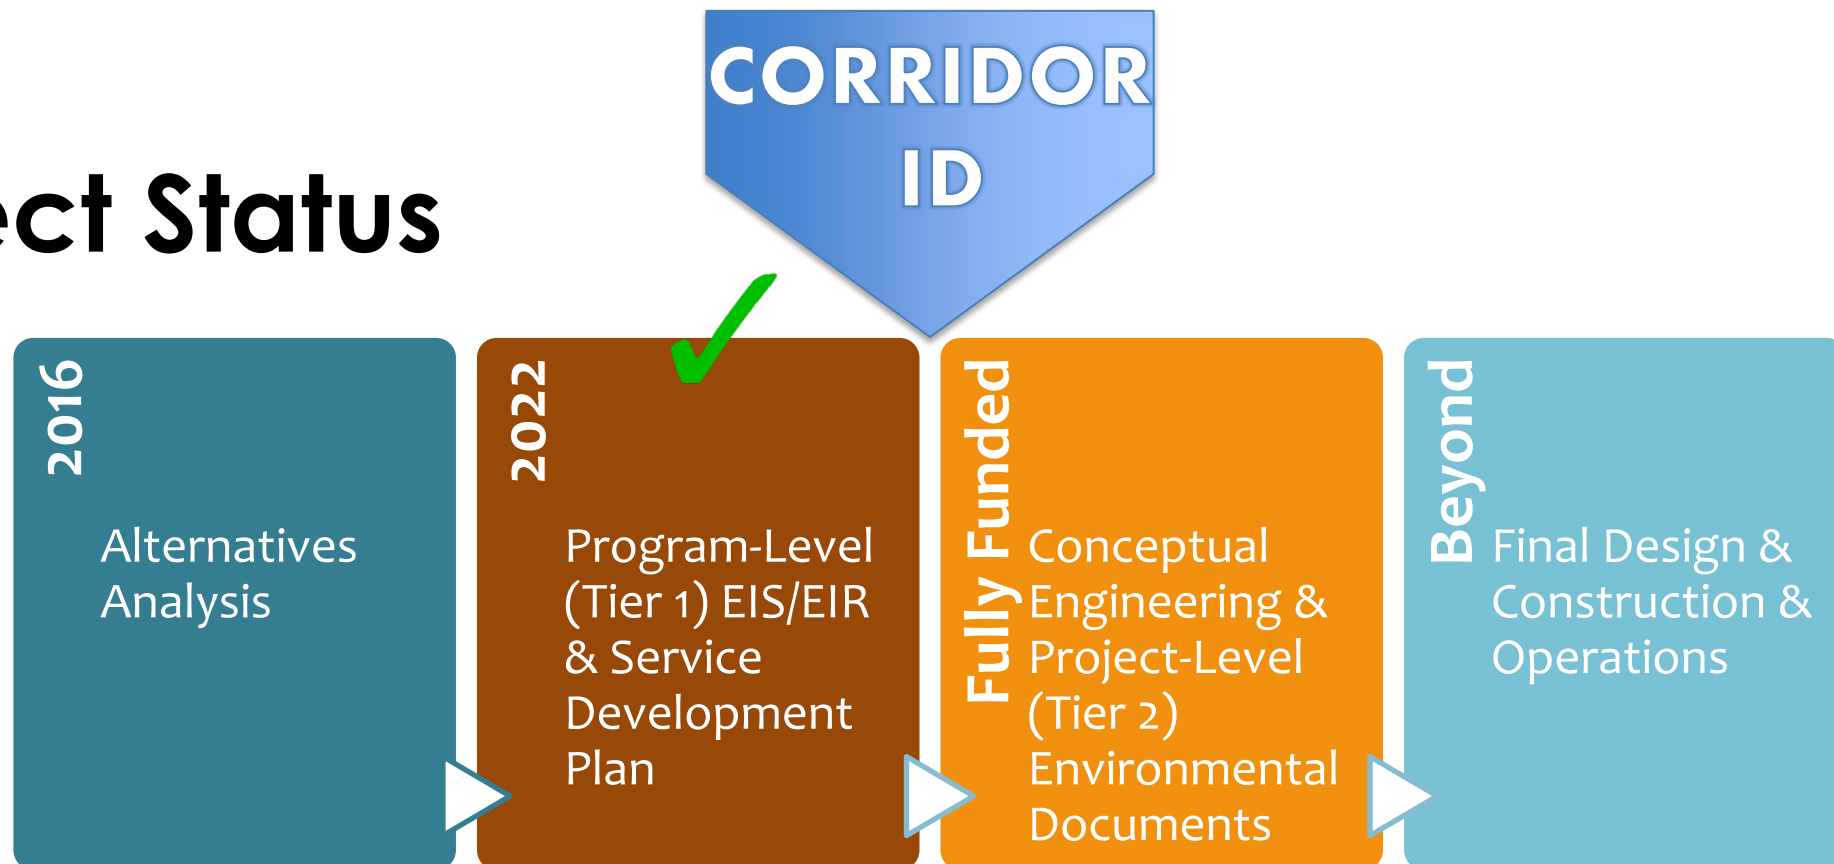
CORRIDOR ID

ect Status

2016

Alternatives Analysis

2022

Program-Level (Tier 1) EIS/EIR & Service Development Plan

Fully Funded

Conceptual Engineering & Project-Level (Tier 2) Environmental Documents

Beyond

Final Design & Construction & Operations